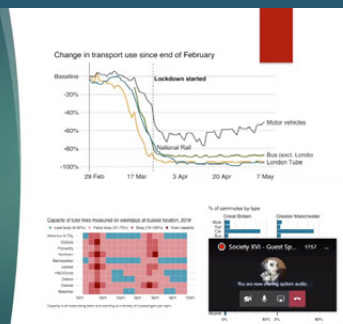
Change in transport use since end of February

Baseline

-20%

-40%

-60%

-80%

-100%

Lockdown started

Motor vehicles

National Rail

Bus (excl. London

London Tube

29 Feb

17 Mar

3 Apr

20 Apr

7 May

Capacity of tube lines measured on weekdays at busiest location, 2019

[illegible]

% of commutes by type

Great Britain

Greater Manchester

Society XVI - Guest Sp...

17:57

You are now sharing system audio.